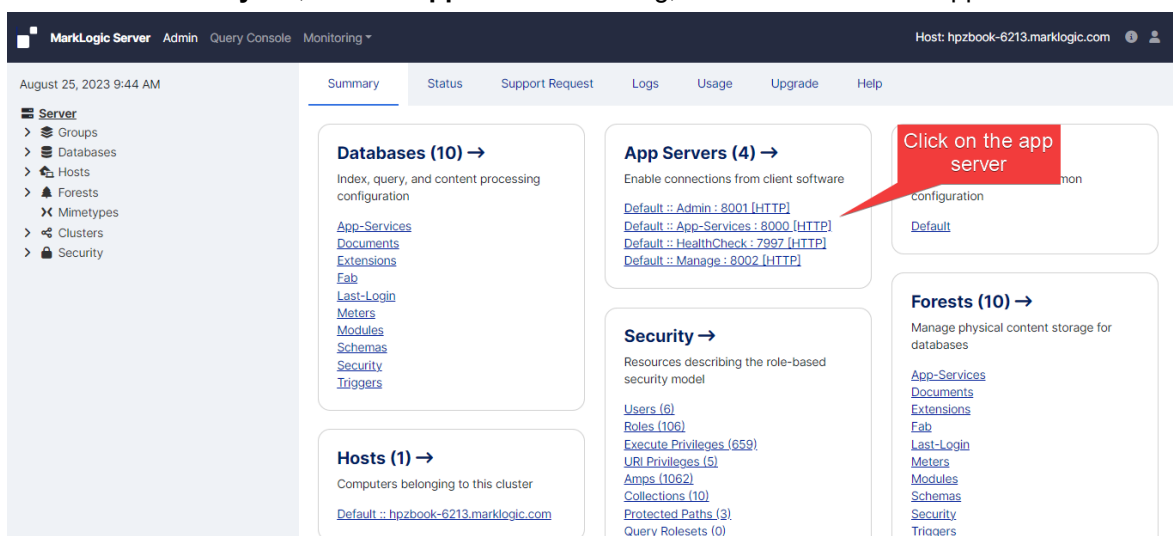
MarkLogic Server Admin Query Console Monitoring

Host: hpzbook-6213.marklogic.com

August 25, 2023 9:44 AM

Server
Groups
Databases
Hosts
Forests
Mimetypes
Clusters
Security

Summary Status Support Request Logs Usage Upgrade Help

Databases (10) →
Index, query, and content processing configuration
App-Services
Documents
Extensions
Fab
Last-Login
Meters
Modules
Schemas
Security
Triggers

Hosts (1) →
Computers belonging to this cluster
Default :: hpzbook-6213.marklogic.com

App Servers (4) →
Enable connections from client software
Default :: Admin : 8001 [HTTP]
Default :: App-Services : 8000 [HTTP]
Default :: HealthCheck : 7997 [HTTP]
Default :: Manage : 8002 [HTTP]

Click on the app server

Security →
Resources describing the role-based security model
Users (6)
Roles (106)
Execute Privileges (659)
URI Privileges (5)
Amps (1062)
Collections (10)
Protected Paths (3)
Query Rolesets (0)

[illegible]mon configuration
Default

Forests (10) →
Manage physical content storage for databases
App-Services
Documents
Extensions
Fab
Last-Login
Meters
Modules
Schemas
Security
Triggers